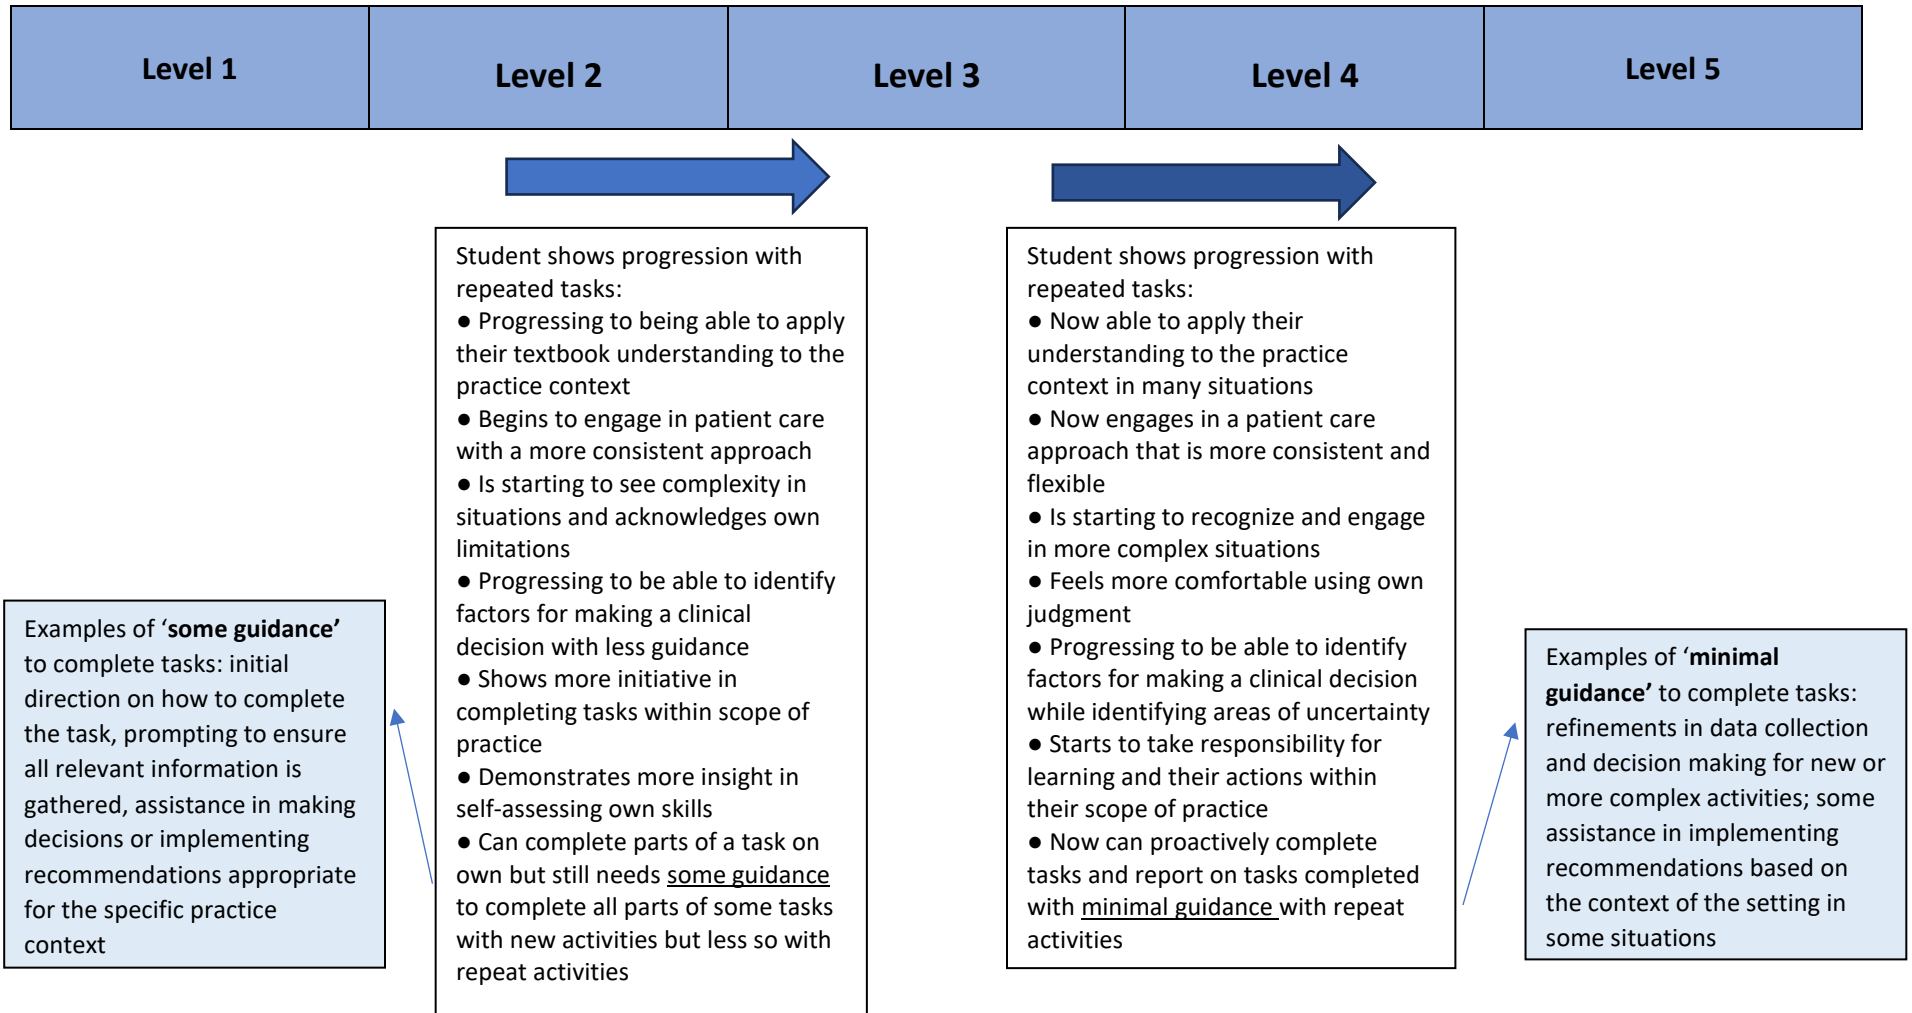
| Level 1 | Level 2 | Level 3 | Level 4 | Level 5 |
|---|---|---|---|---|

Student shows progression with repeated tasks:
● Progressing to being able to apply their textbook understanding to the practice context
● Begins to engage in patient care with a more consistent approach
● Is starting to see complexity in situations and acknowledges own limitations
● Progressing to be able to identify factors for making a clinical decision with less guidance
● Shows more initiative in completing tasks within scope of practice
● Demonstrates more insight in self-assessing own skills
● Can complete parts of a task on own but still needs some guidance to complete all parts of some tasks with new activities but less so with repeat activities

Student shows progression with repeated tasks:
● Now able to apply their understanding to the practice context in many situations
● Now engages in a patient care approach that is more consistent and flexible
● Is starting to recognize and engage in more complex situations
● Feels more comfortable using own judgment
● Progressing to be able to identify factors for making a clinical decision while identifying areas of uncertainty
● Starts to take responsibility for learning and their actions within their scope of practice
● Now can proactively complete tasks and report on tasks completed with minimal guidance with repeat activities

Examples of '**some guidance'** to complete tasks: initial direction on how to complete the task, prompting to ensure all relevant information is gathered, assistance in making decisions or implementing recommendations appropriate for the specific practice context

Examples of '**minimal guidance'** to complete tasks: refinements in data collection and decision making for new or more complex activities; some assistance in implementing recommendations based on the context of the setting in some situations